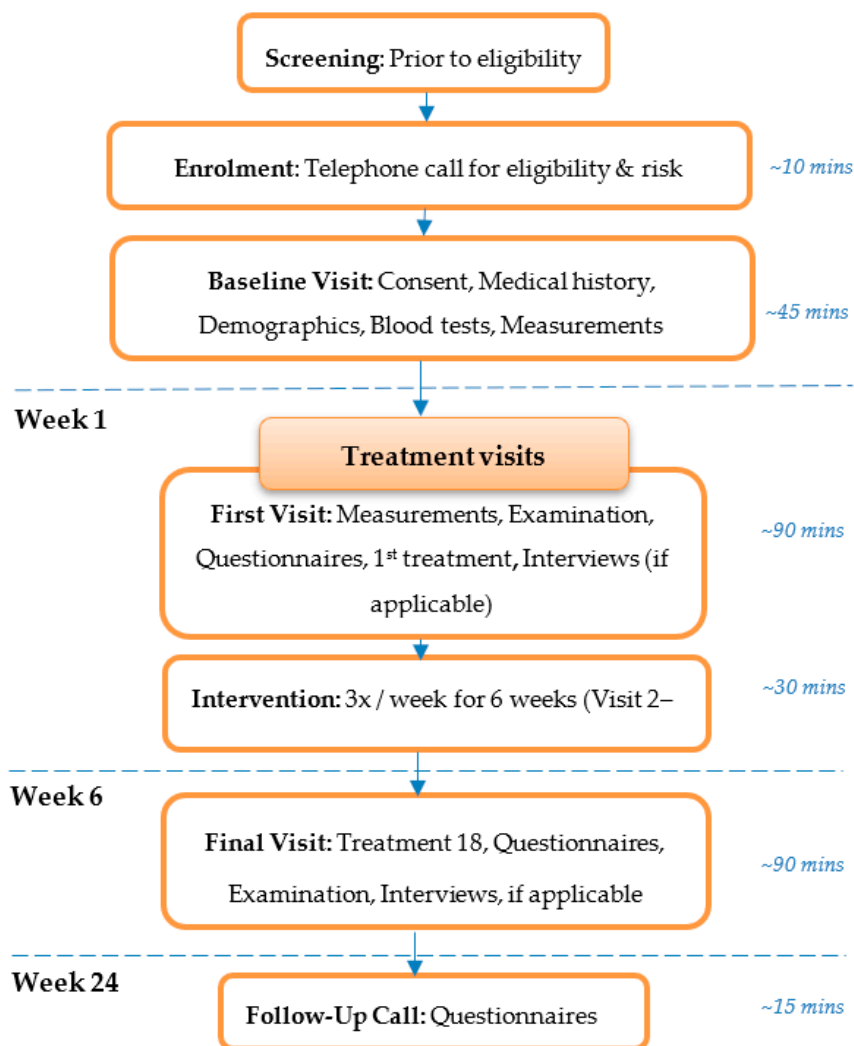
**Screening:** Prior to eligibility

**Enrolment:** Telephone call for eligibility & risk

~10 mins

**Baseline Visit:** Consent, Medical history, Demographics, Blood tests, Measurements

~45 mins

**Week 1**

**Treatment visits**

**First Visit:** Measurements, Examination, Questionnaires, 1$^{st}$ treatment, Interviews (if applicable)

~90 mins

**Intervention:** 3x / week for 6 weeks (Visit 2–

~30 mins

**Week 6**

**Final Visit:** Treatment 18, Questionnaires, Examination, Interviews, if applicable

~90 mins

**Week 24**

**Follow-Up Call:** Questionnaires

~15 mins